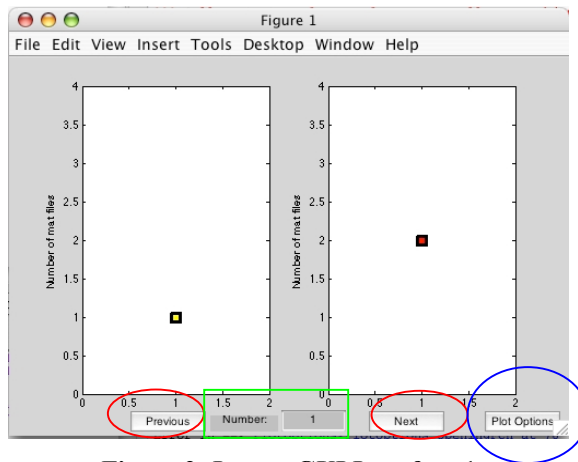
Figure 1

File Edit View Insert Tools Desktop Window Help

4
3.5
3
2.5
2
1.5
1
0.5
0
Number of mat files
0 0.5 1 1.5 2

4
3.5
3
2.5
2
1.5
1
0.5
0
Number of mat files
0 0.5 1 1.5 2

Previous
Number:
1
Next
Plot Options

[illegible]